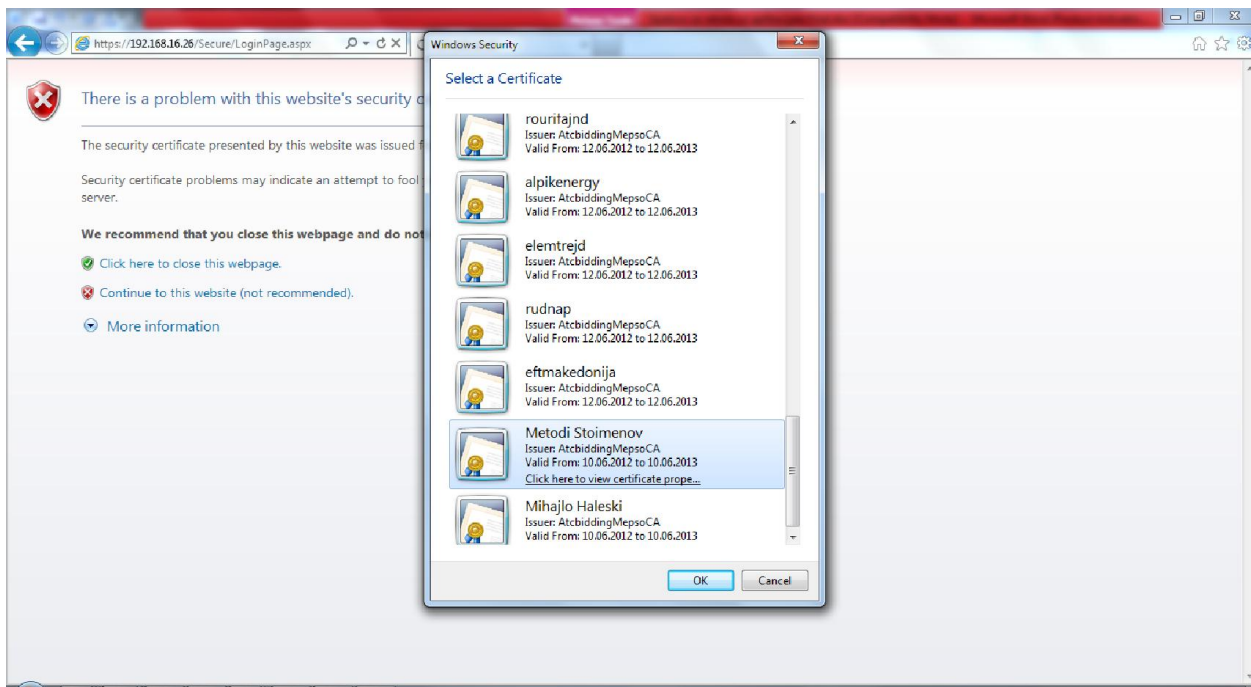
https://192.168.16.26/Secure/LoginPage.aspx

There is a problem with this website's security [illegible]

The security certificate presented by this website was issued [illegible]

Security certificate problems may indicate an attempt to fool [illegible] server.

We recommend that you close this webpage and do not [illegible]

Click here to close this webpage.

Continue to this website (not recommended).

More information

Windows Security

Select a Certificate

rouritajnd
Issuer: AtcbiddingMepsoCA
Valid From: 12.06.2012 to 12.06.2013

alpikenergy
Issuer: AtcbiddingMepsoCA
Valid From: 12.06.2012 to 12.06.2013

elemtrejd
Issuer: AtcbiddingMepsoCA
Valid From: 12.06.2012 to 12.06.2013

rudnap
Issuer: AtcbiddingMepsoCA
Valid From: 12.06.2012 to 12.06.2013

eftmakedonija
Issuer: AtcbiddingMepsoCA
Valid From: 12.06.2012 to 12.06.2013

Metodi Stoimenov
Issuer: AtcbiddingMepsoCA
Valid From: 10.06.2012 to 10.06.2013
Click here to view certificate prope...

Mihajlo Haleski
Issuer: AtcbiddingMepsoCA
Valid From: 10.06.2012 to 10.06.2013

OK
Cancel